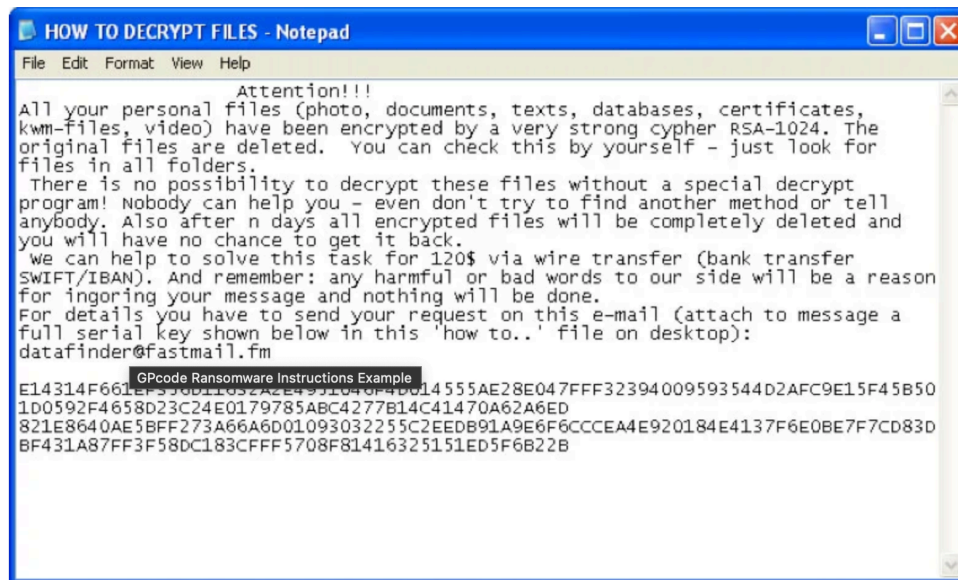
HOW TO DECRYPT FILES - Notepad

File Edit Format View Help

Attention!!!
All your personal files (photo, documents, texts, databases, certificates, kwm-files, video) have been encrypted by a very strong cypher RSA-1024. The original files are deleted. You can check this by yourself - just look for files in all folders.
There is no possibility to decrypt these files without a special decrypt program! Nobody can help you - even don't try to find another method or tell anybody. Also after n days all encrypted files will be completely deleted and you will have no chance to get it back.
We can help to solve this task for 120$ via wire transfer (bank transfer SWIFT/IBAN). And remember: any harmful or bad words to our side will be a reason for ingoring your message and nothing will be done.
For details you have to send your request on this e-mail (attach to message a full serial key shown below in this 'how to..' file on desktop):
datafinder@fastmail.fm

GPcode Ransomware Instructions Example

E14314F661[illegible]14555AE28E047FFF32394009593544D2AFC9E15F45B50
1D0592F4658D23C24E0179785ABC4277B14C41470A62A6ED
821E8640AE5BFF273A66A6D01093032255C2EEDB91A9E6F6CCCEA4E920184E4137F6E0BE7F7CD83D
BF431A87FF3F58DC183CFFF5708F81416325151ED5F6B22B